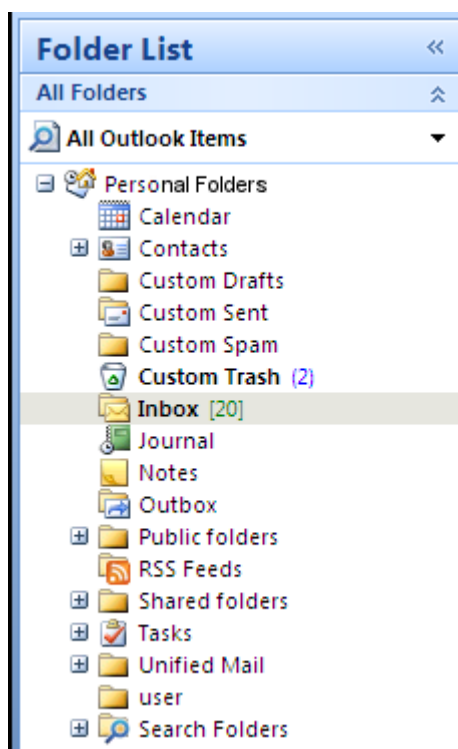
Folder List «
All Folders
All Outlook Items
Personal Folders
Calendar
Contacts
Custom Drafts
Custom Sent
Custom Spam
Custom Trash (2)
Inbox [20]
Journal
Notes
Outbox
Public folders
RSS Feeds
Shared folders
Tasks
Unified Mail
user
Search Folders